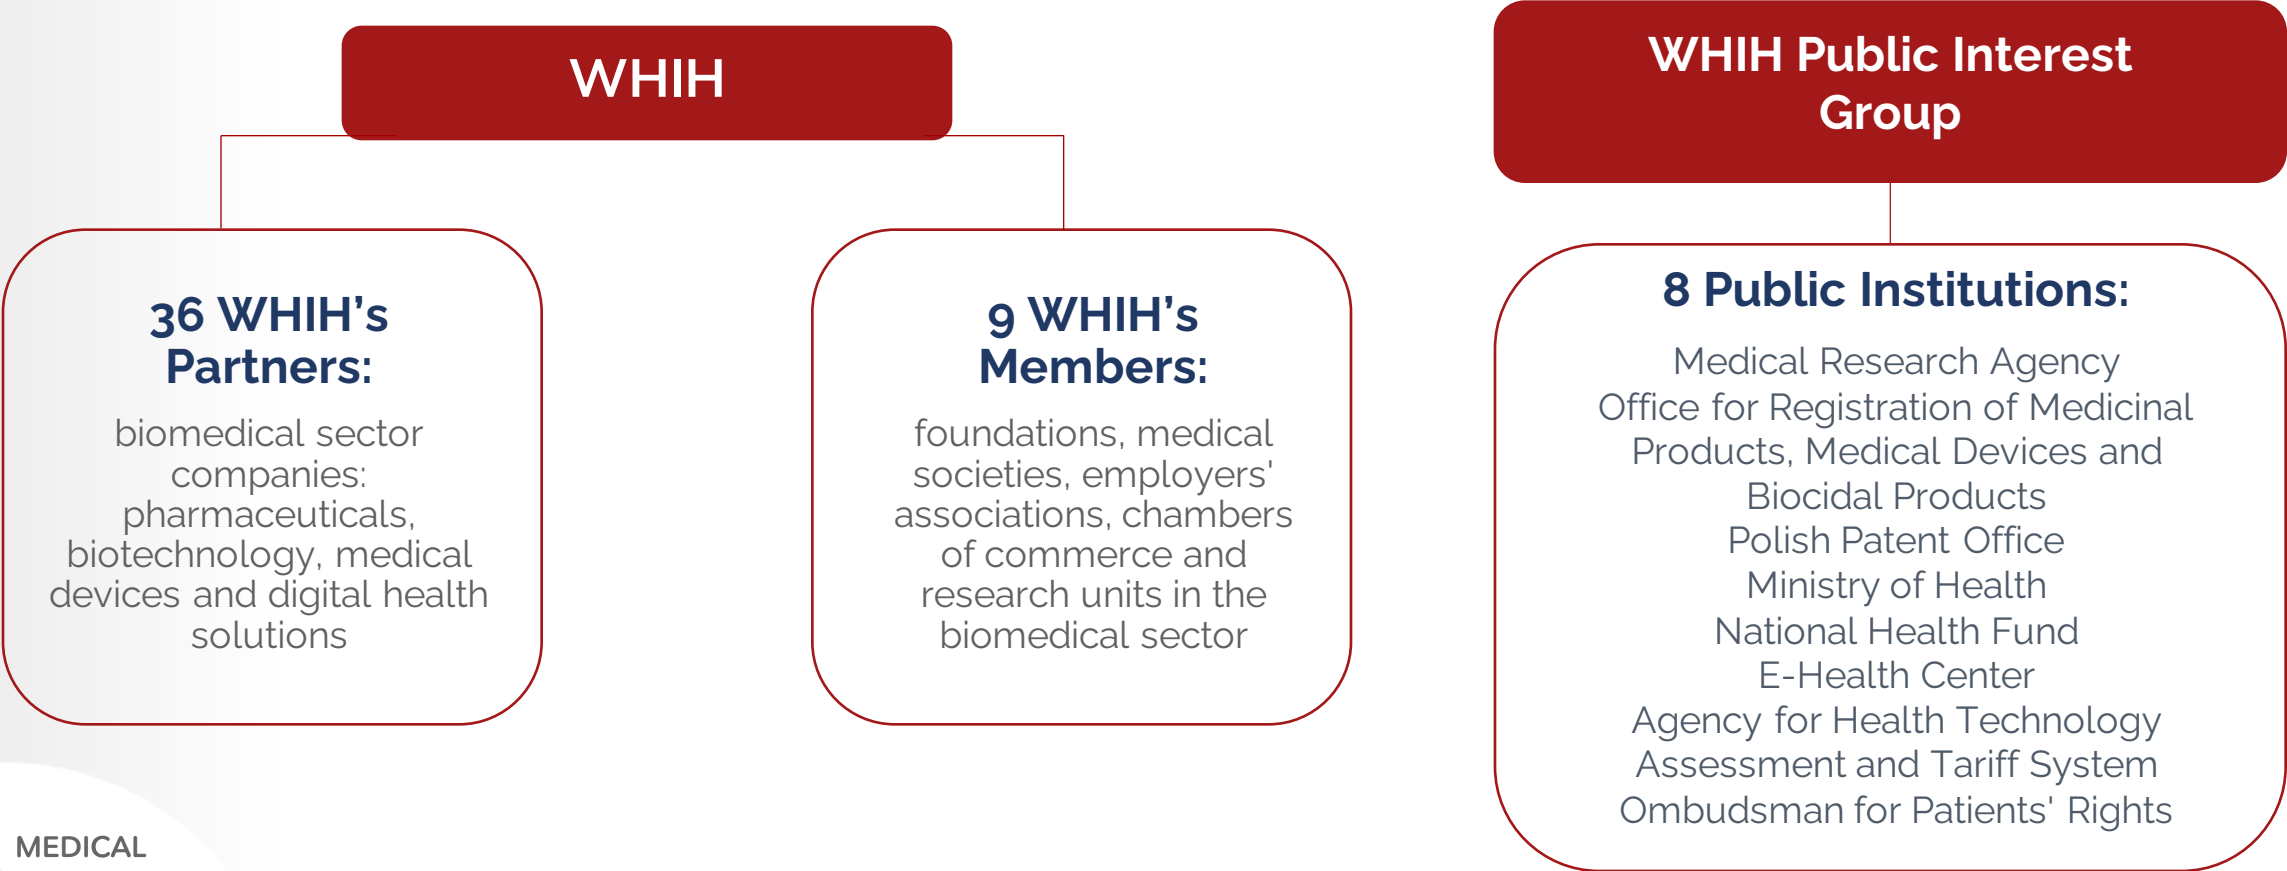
WHIH

WHIH Public Interest Group

36 WHIH's Partners:

biomedical sector companies: pharmaceuticals, biotechnology, medical devices and digital health solutions

9 WHIH's Members:

foundations, medical societies, employers' associations, chambers of commerce and research units in the biomedical sector

8 Public Institutions:

Medical Research Agency
Office for Registration of Medicinal Products, Medical Devices and Biocidal Products
Polish Patent Office
Ministry of Health
National Health Fund
E-Health Center
Agency for Health Technology Assessment and Tariff System
Ombudsman for Patients' Rights

MEDICAL